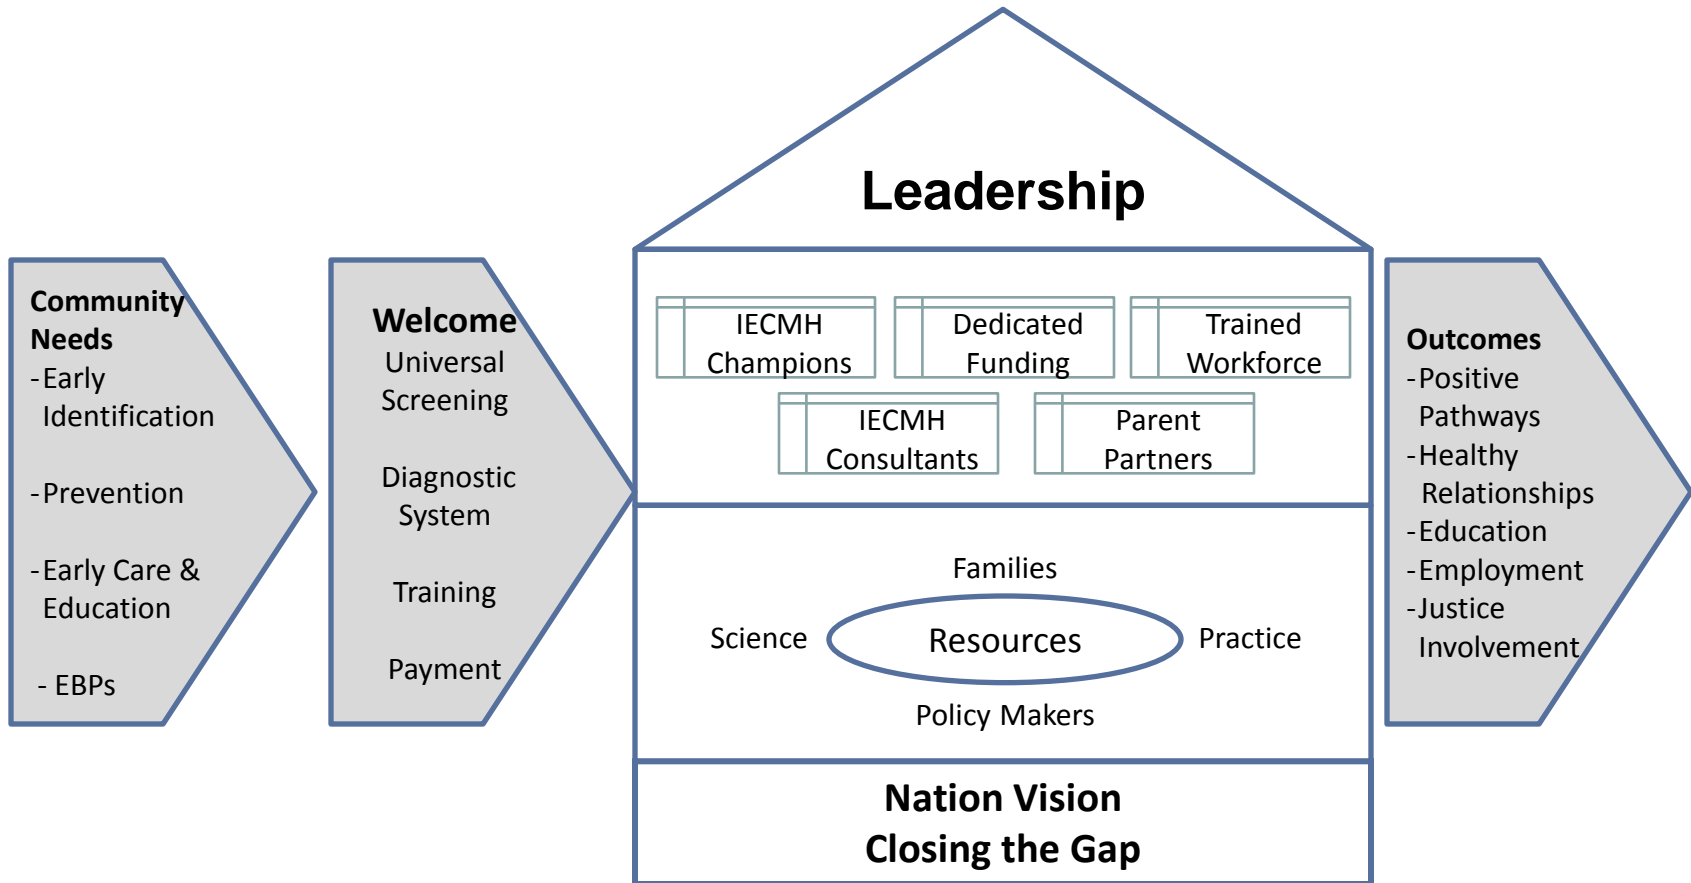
Community Needs
-Early Identification

-Prevention

-Early Care & Education

- EBPs

Welcome
Universal Screening

Diagnostic System

Training

Payment

Leadership

IECMH Champions

Dedicated Funding

Trained Workforce

IECMH Consultants

Parent Partners

Families

Science

Resources

Practice

Policy Makers

Nation Vision
Closing the Gap

Outcomes
-Positive Pathways
-Healthy Relationships
-Education
-Employment
-Justice Involvement